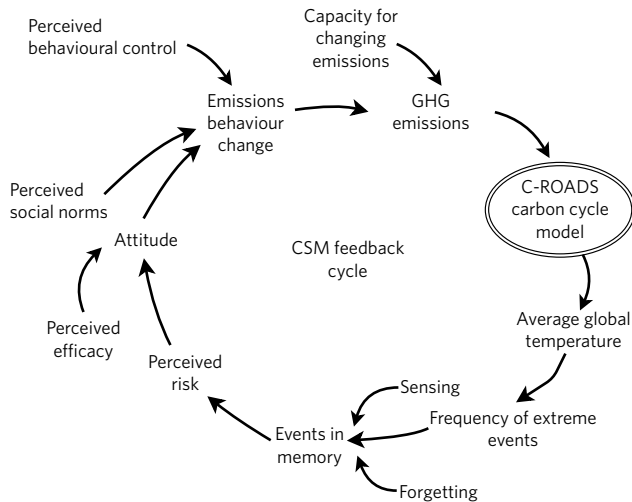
Perceived behavioural control

Capacity for changing emissions

Emissions behaviour change

GHG emissions

C-ROADS carbon cycle model

Perceived social norms

Attitude

CSM feedback cycle

Perceived efficacy

Perceived risk

Average global temperature

Sensing

Frequency of extreme events

Events in memory

Forgetting